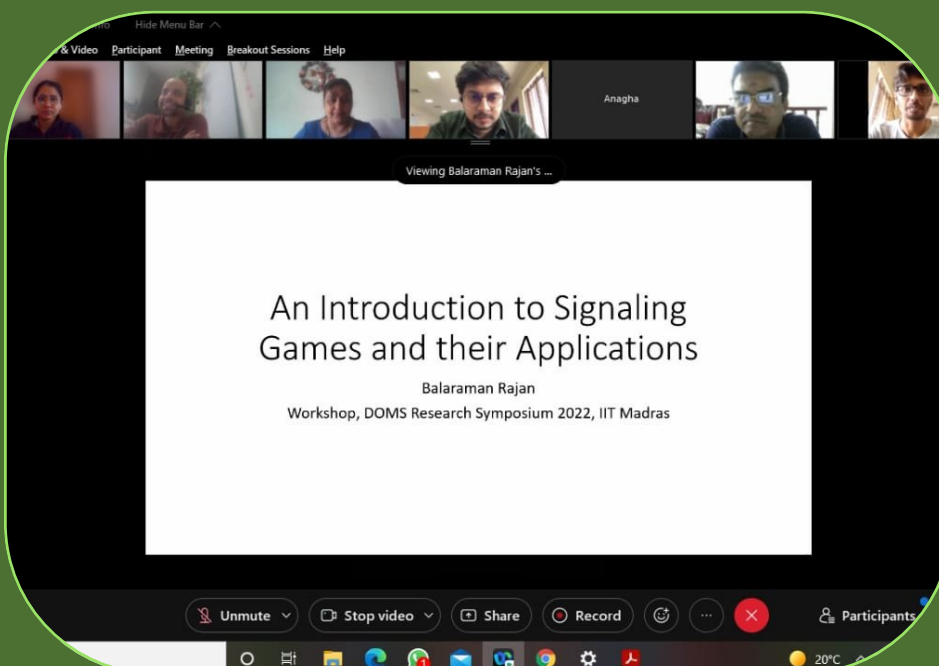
Hide Menu Bar

& Video Participant Meeting Breakout Sessions Help

Anagha

Viewing Balaraman Rajan's ...

An Introduction to Signaling Games and their Applications

Balaraman Rajan

Workshop, DOMS Research Symposium 2022, IIT Madras

Unmute

Stop video

Share

Record

Participants

20°C